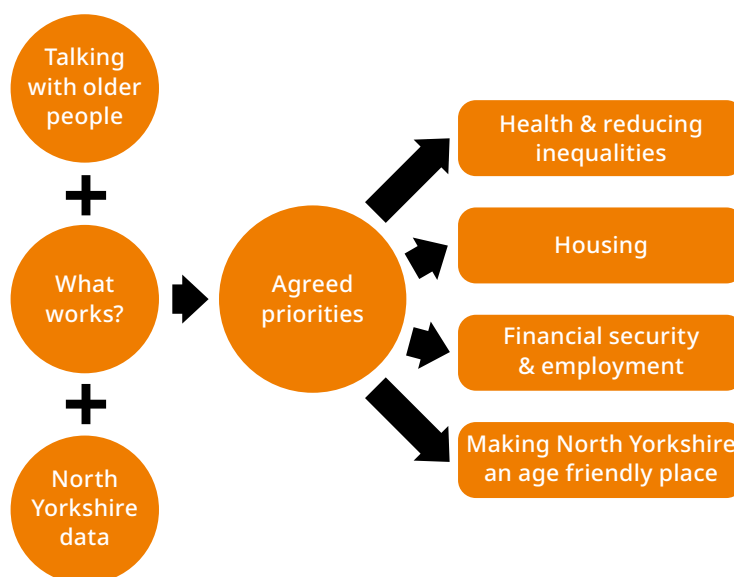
Talking with older people

+

What works?

+

North Yorkshire data

Agreed priorities

Health & reducing inequalities

Housing

Financial security & employment

Making North Yorkshire an age friendly place